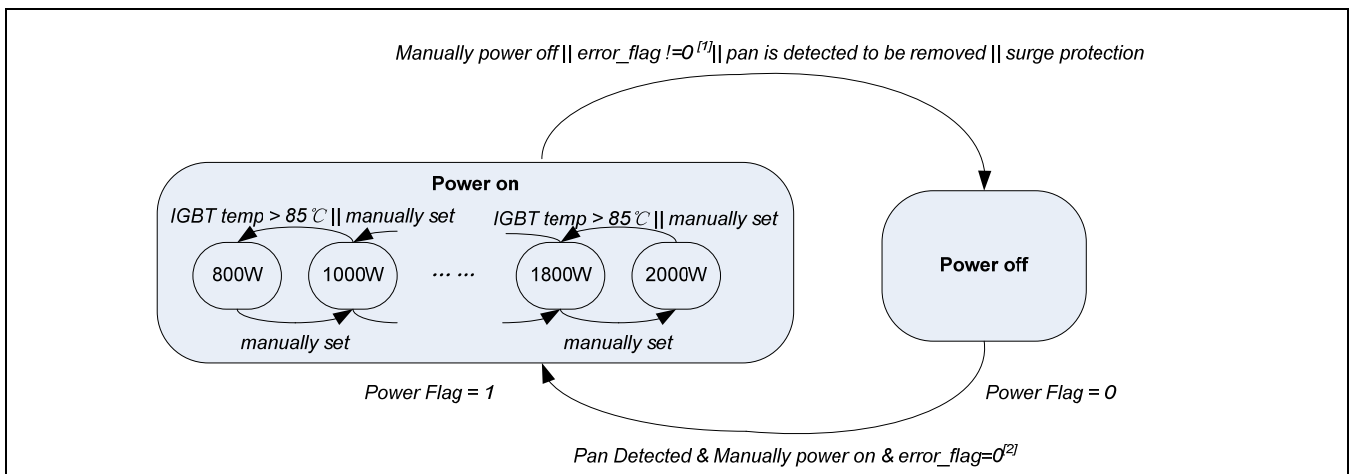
Manually power off || error_flag !=0 $^{[1]}$|| pan is detected to be removed || surge protection

Power on

IGBT temp > 85℃ || manually set

IGBT temp > 85℃ || manually set

800W

1000W

… …

1800W

2000W

manually set

manually set

Power off

Power Flag = 1

Power Flag = 0

Pan Detected & Manually power on & error_flag=0$^{[2]}$